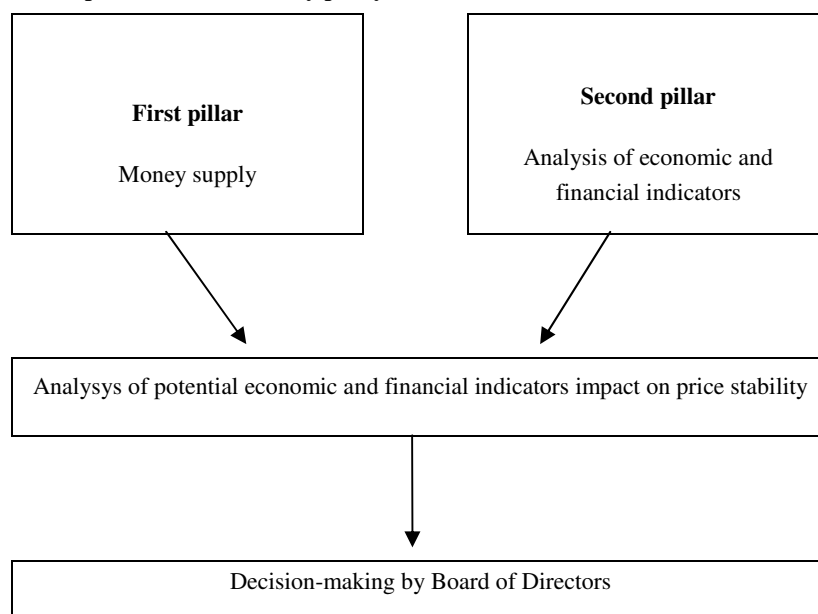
First pillar

Money supply

Second pillar

Analysis of economic and financial indicators

Analysys of potential economic and financial indicators impact on price stability

Decision-making by Board of Directors